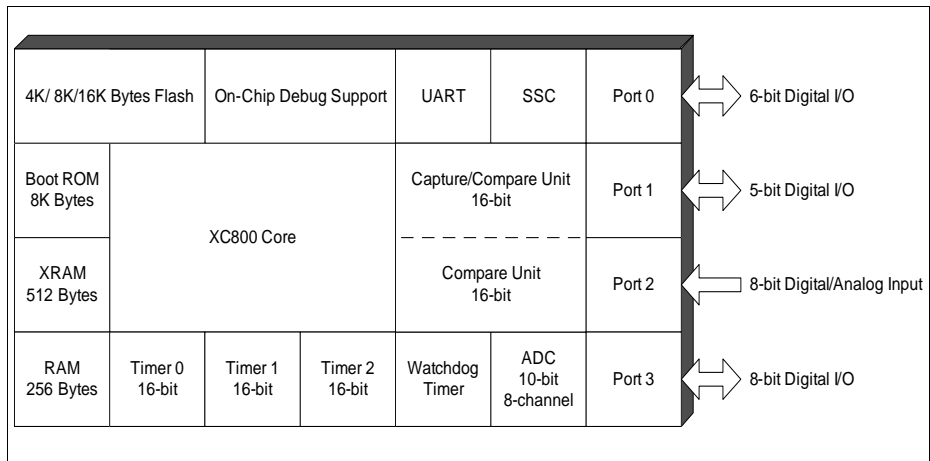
4K/ 8K/16K Bytes Flash

On-Chip Debug Support

UART

SSC

Port 0

6-bit Digital I/O

Boot ROM 8K Bytes

XC800 Core

Capture/Compare Unit 16-bit

Port 1

5-bit Digital I/O

XRAM 512 Bytes

Compare Unit 16-bit

Port 2

8-bit Digital/Analog Input

RAM 256 Bytes

Timer 0 16-bit

Timer 1 16-bit

Timer 2 16-bit

Watchdog Timer

ADC 10-bit 8-channel

Port 3

8-bit Digital I/O